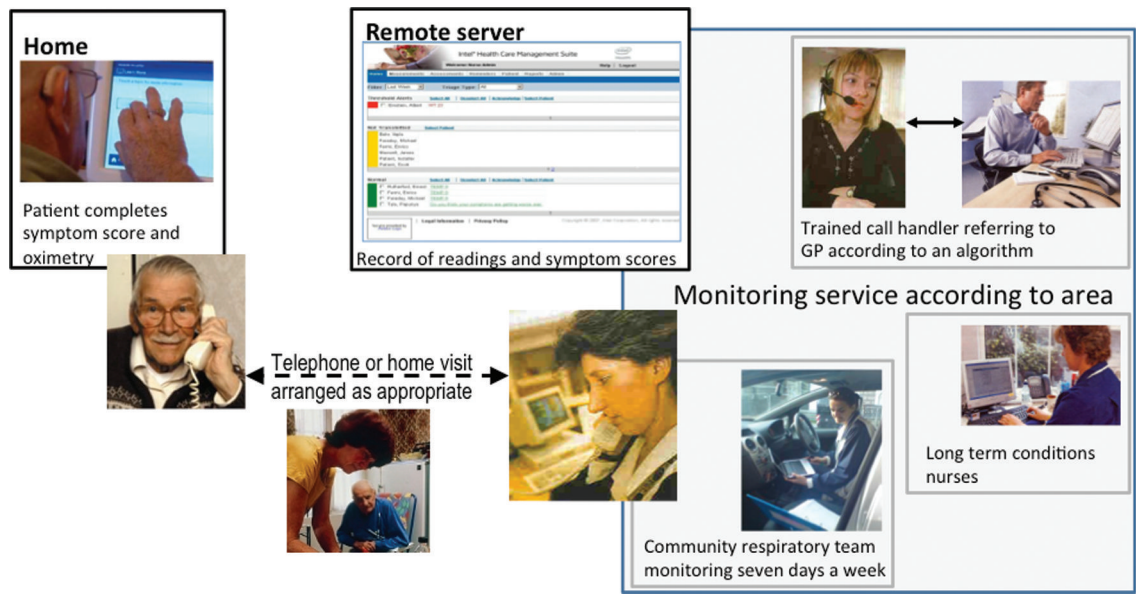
Home

Patient completes symptom score and oximetry

Remote server

Intel® Health Care Management Suite

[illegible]

Record of readings and symptom scores

Trained call handler referring to GP according to an algorithm

Monitoring service according to area

Telephone or home visit arranged as appropriate

Long term conditions nurses

Community respiratory team monitoring seven days a week